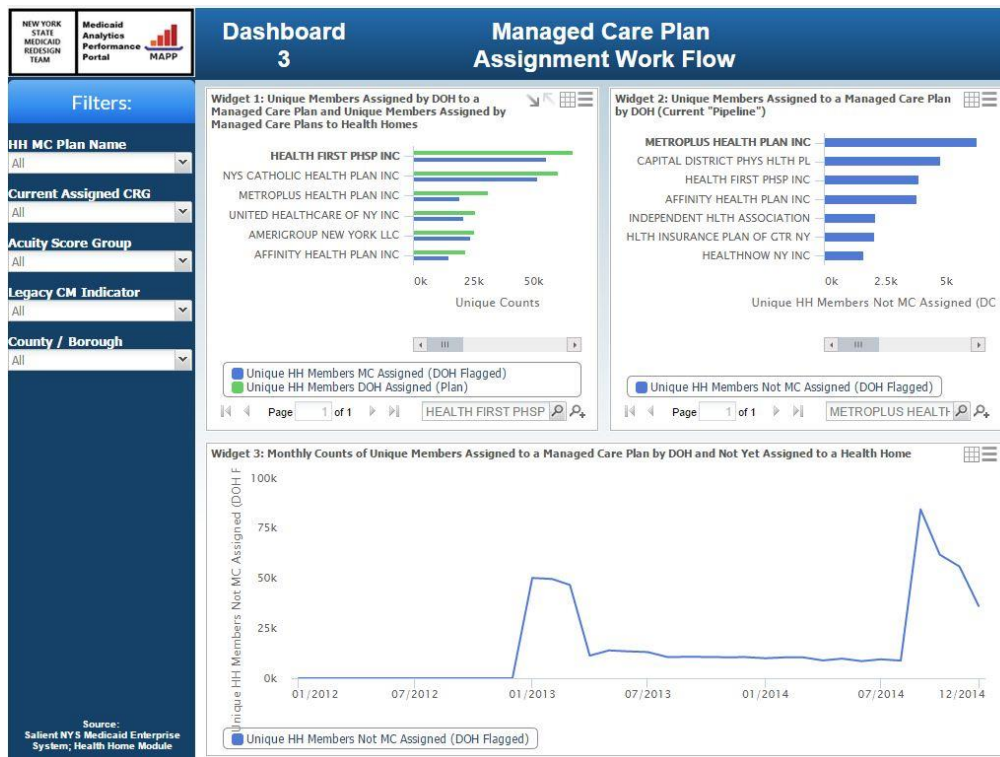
NEW YORK STATE MEDICAID REDESIGN TEAM

Medicaid Analytics Performance Portal MAPP

Dashboard 3

Managed Care Plan Assignment Work Flow

Filters:

HH MC Plan Name
All

Current Assigned CRG
All

Acuity Score Group
All

Legacy CM Indicator
All

County / Borough
All

Source: Salient NYS Medicaid Enterprise System; Health Home Module

Widget 1: Unique Members Assigned by DOH to a Managed Care Plan and Unique Members Assigned by Managed Care Plans to Health Homes

HEALTH FIRST PHSP INC
NYS CATHOLIC HEALTH PLAN INC
METROPLUS HEALTH PLAN INC
UNITED HEALTHCARE OF NY INC
AMERIGROUP NEW YORK LLC
AFFINITY HEALTH PLAN INC

0k 25k 50k
Unique Counts

Unique HH Members MC Assigned (DOH Flagged)
Unique HH Members DOH Assigned (Plan)

Page 1 of 1 HEALTH FIRST PHSP

Widget 2: Unique Members Assigned to a Managed Care Plan by DOH (Current "Pipeline")

METROPLUS HEALTH PLAN INC
CAPITAL DISTRICT PHYS HLTH PL
HEALTH FIRST PHSP INC
AFFINITY HEALTH PLAN INC
INDEPENDENT HLTH ASSOCIATION
HLTH INSURANCE PLAN OF GTR NY
HEALTHNOW NY INC

0k 2.5k 5k
Unique HH Members Not MC Assigned (DC

Unique HH Members Not MC Assigned (DOH Flagged)

Page 1 of 1 METROPLUS HEALTH

Widget 3: Monthly Counts of Unique Members Assigned to a Managed Care Plan by DOH and Not Yet Assigned to a Health Home

Unique HH Members Not MC Assigned (DOH F

100k
75k
50k
25k
0k

01/2012 07/2012 01/2013 07/2013 01/2014 07/2014 12/2014

Unique HH Members Not MC Assigned (DOH Flagged)